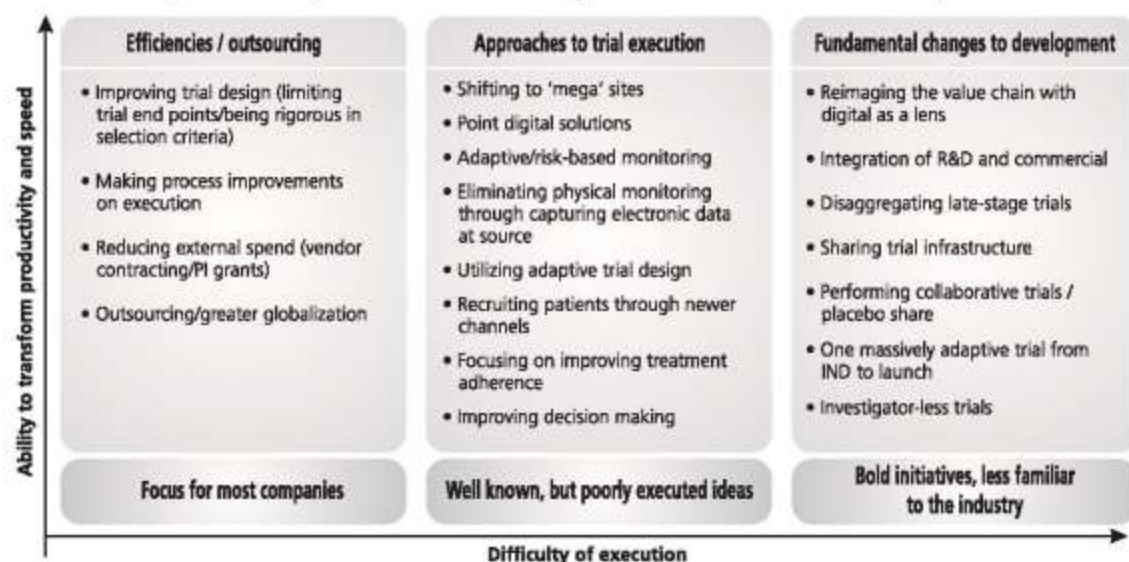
Ability to transform productivity and speed

Efficiencies / outsourcing

• Improving trial design (limiting trial end points/being rigorous in selection criteria)

• Making process improvements on execution

• Reducing external spend (vendor contracting/PI grants)

• Outsourcing/greater globalization

Focus for most companies

Approaches to trial execution

• Shifting to 'mega' sites

• Point digital solutions

• Adaptive/risk-based monitoring

• Eliminating physical monitoring through capturing electronic data at source

• Utilizing adaptive trial design

• Recruiting patients through newer channels

• Focusing on improving treatment adherence

• Improving decision making

Well known, but poorly executed ideas

Fundamental changes to development

• Reimaging the value chain with digital as a lens

• Integration of R&D and commercial

• Disaggregating late-stage trials

• Sharing trial infrastructure

• Performing collaborative trials / placebo share

• One massively adaptive trial from IND to launch

• Investigator-less trials

Bold initiatives, less familiar to the industry

Difficulty of execution